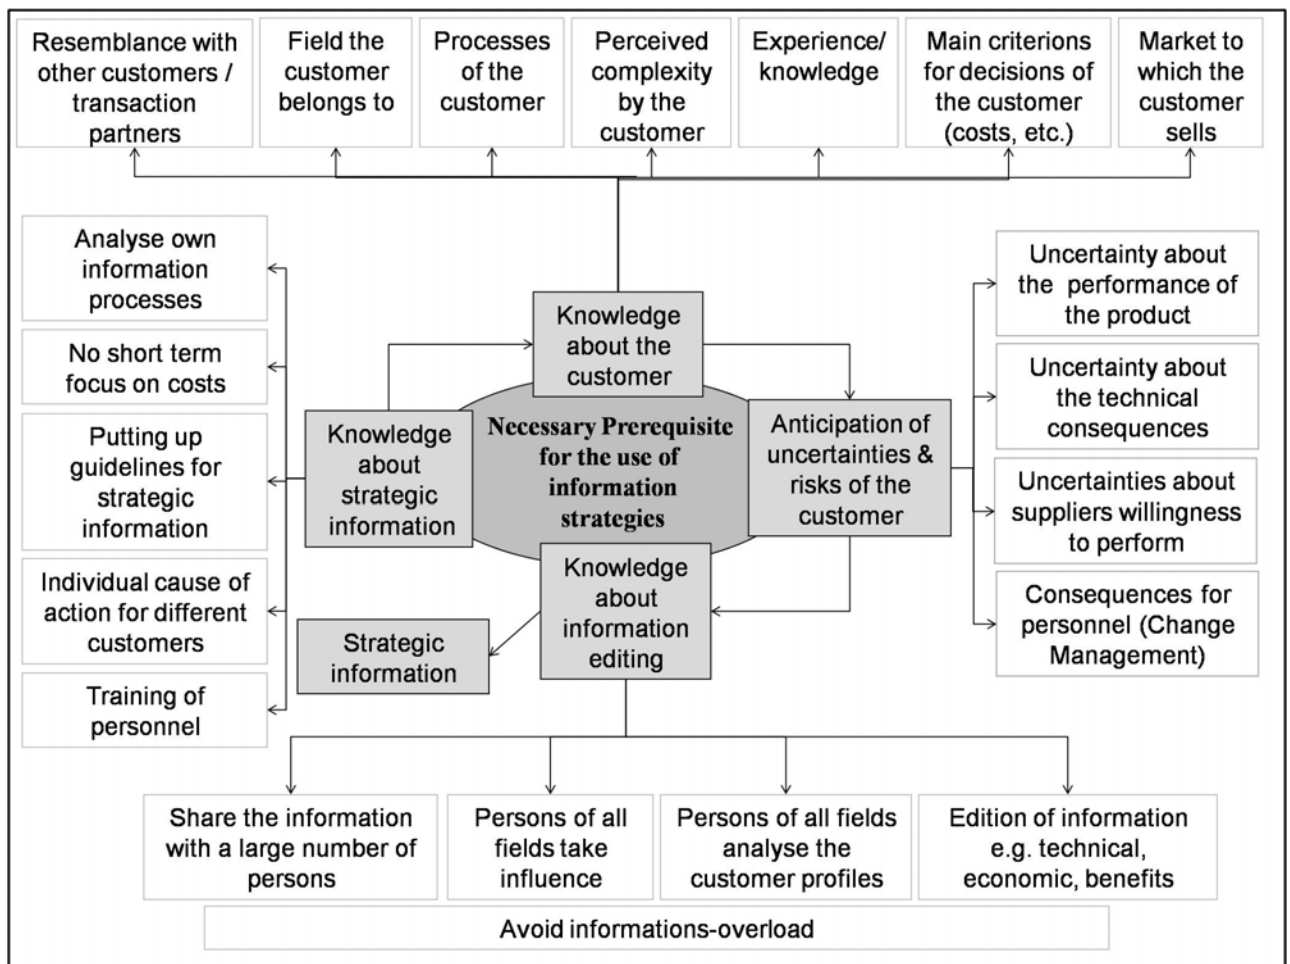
Resemblance with other customers / transaction partners

Field the customer belongs to

Processes of the customer

Perceived complexity by the customer

Experience/ knowledge

Main criterions for decisions of the customer (costs, etc.)

Market to which the customer sells

Analyse own information processes

No short term focus on costs

Putting up guidelines for strategic information

Individual cause of action for different customers

Training of personnel

Knowledge about the customer

Necessary Prerequisite for the use of information strategies

Knowledge about strategic information

Anticipation of uncertainties & risks of the customer

Knowledge about information editing

Strategic information

Uncertainty about the performance of the product

Uncertainty about the technical consequences

Uncertainties about suppliers willingness to perform

Consequences for personnel (Change Management)

Share the information with a large number of persons

Persons of all fields take influence

Persons of all fields analyse the customer profiles

Edition of information e.g. technical, economic, benefits

Avoid informations-overload